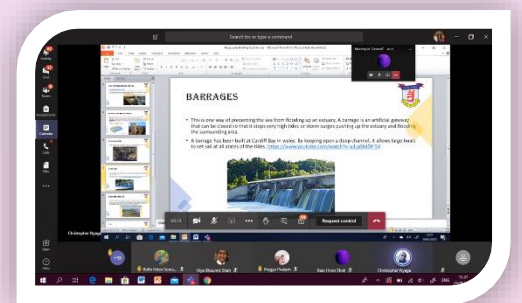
Search for or type a command

BARRAGES

• This is one way of preventing the sea from flooding up an estuary. A barrage is an artificial gateway that can be closed so that it stops very high tides or storm surges pushing up the estuary and flooding the surrounding area.

• A barrage has been built at Cardiff Bay in Wales. By keeping open a deep channel, it allows large boats to set sail at all states of the tides. https://www.youtube.com/watch?v=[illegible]

Request control

Christopher Nyagai

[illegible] Shah

Poojya Prakash

Christopher Nyagai